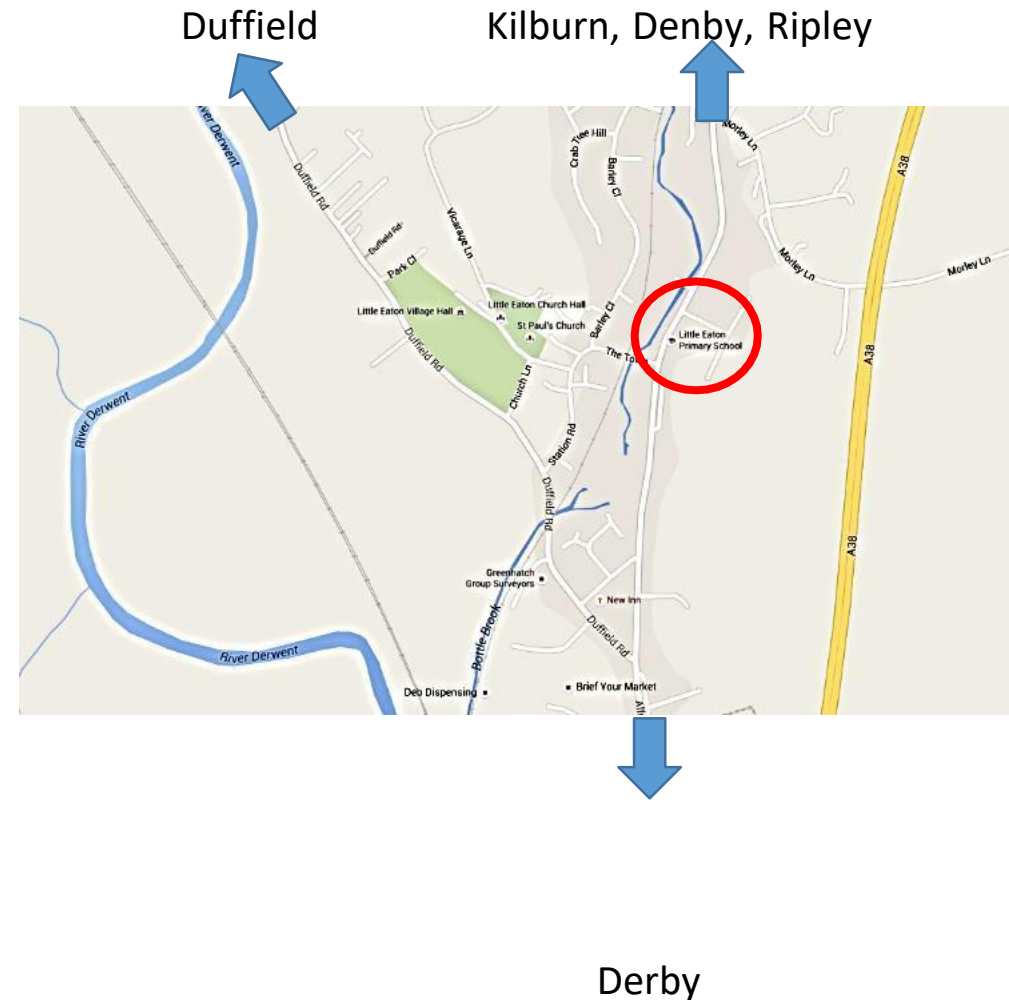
Duffield

Kilburn, Denby, Ripley

Crab Tree Hill
Barley Cl
Morley Ln
A38
Duffield Rd
Duffield Rd
Vicarage Ln
Park Cl
Morley Ln
Morley Ln
Little Eaton Church Hall
Little Eaton Village Hall
St Paul's Church
Barley Cl
Little Eaton Primary School
The Town
Duffield Rd
River Derwent
Church Ln
Station Rd
Duffield Rd
A38
Greenhatch Group Surveyors
New Inn
Duffield Rd
Bottle Brook
River Derwent
Deb Dispensing
Brief Your Market

Derby